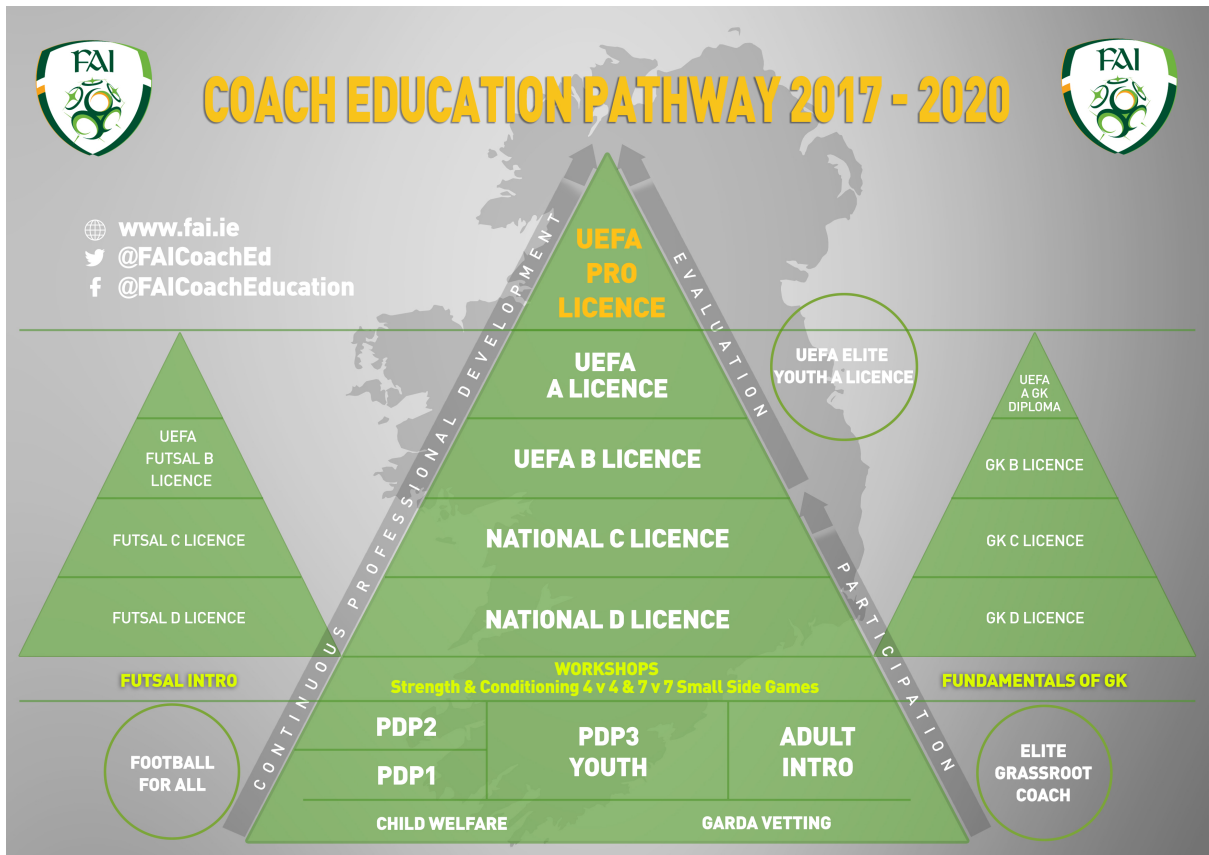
FAI

COACH EDUCATION PATHWAY 2017 - 2020

FAI

www.fai.ie
@FAICoachEd
@FAICoachEducation

CONTINUOUS PROFESSIONAL DEVELOPMENT

EVALUATION

UEFA PRO LICENCE

UEFA A LICENCE

UEFA B LICENCE

NATIONAL C LICENCE

NATIONAL D LICENCE

UEFA ELITE YOUTH A LICENCE

PARTICIPATION

UEFA FUTSAL B LICENCE

FUTSAL C LICENCE

FUTSAL D LICENCE

FUTSAL INTRO

UEFA A GK DIPLOMA

GK B LICENCE

GK C LICENCE

GK D LICENCE

FUNDAMENTALS OF GK

WORKSHOPS
Strength & Conditioning 4 v 4 & 7 v 7 Small Side Games

PDP2

PDP1

PDP3 YOUTH

ADULT INTRO

FOOTBALL FOR ALL

ELITE GRASSROOT COACH

CHILD WELFARE

GARDA VETTING